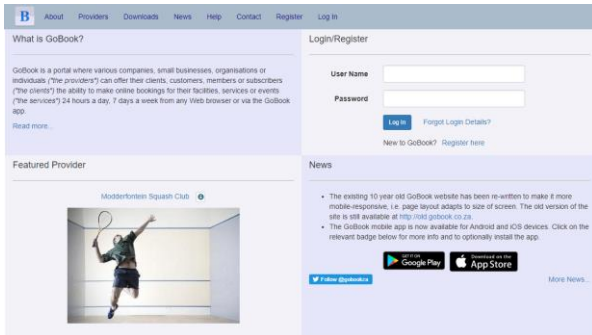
B About Providers Downloads News Help Contact Register Log In

What is GoBook?

GoBook is a portal where various companies, small businesses, organisations or individuals ("the providers") can offer their clients, customers, members or subscribers ("the clients") the ability to make online bookings for their facilities, services or events ("the services") 24 hours a day, 7 days a week from any Web browser or via the GoBook app.

Read more...

Login/Register

User Name

Password

Log In Forgot Login Details?

New to GoBook? Register here

Featured Provider

Modderfontein Squash Club

News

- The existing 10 year old GoBook website has been re-written to make it more mobile-responsive, i.e. page layout adapts to size of screen. The old version of the site is still available at http://old.gobook.co.za.
- The GoBook mobile app is now available for Android and iOS devices. Click on the relevant badge below for more info and to optionally install the app.

GET IT ON Google Play

Download on the App Store

Follow @gobookza

More News...